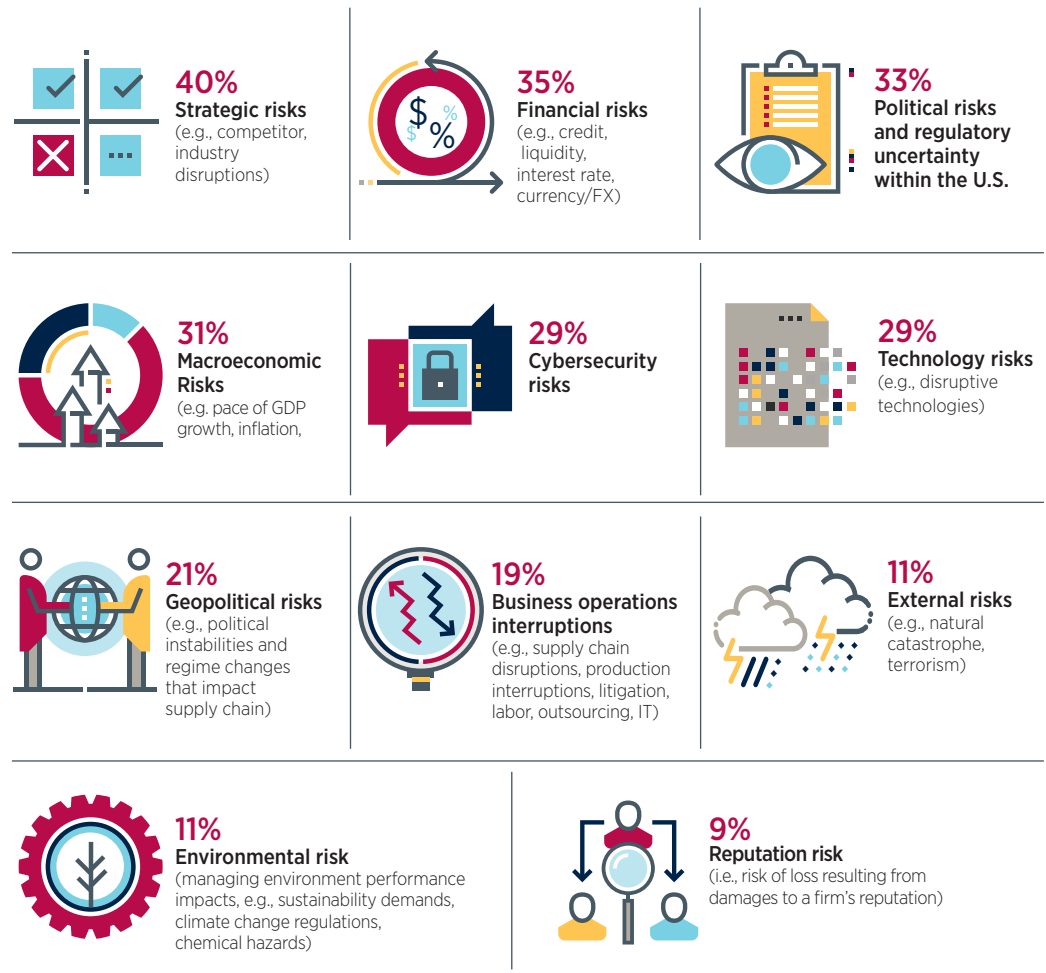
40%
Strategic risks
(e.g., competitor, industry disruptions)

$\$$ %

35%
Financial risks
(e.g., credit, liquidity, interest rate, currency/FX)

33%
Political risks and regulatory uncertainty within the U.S.

31%
Macroeconomic Risks
(e.g. pace of GDP growth, inflation,

29%
Cybersecurity risks

29%
Technology risks
(e.g., disruptive technologies)

21%
Geopolitical risks
(e.g., political instabilities and regime changes that impact supply chain)

19%
Business operations interruptions
(e.g., supply chain disruptions, production interruptions, litigation, labor, outsourcing, IT)

11%
External risks
(e.g., natural catastrophe, terrorism)

11%
Environmental risk
(managing environment performance impacts, e.g., sustainability demands, climate change regulations, chemical hazards)

9%
Reputation risk
(i.e., risk of loss resulting from damages to a firm's reputation)